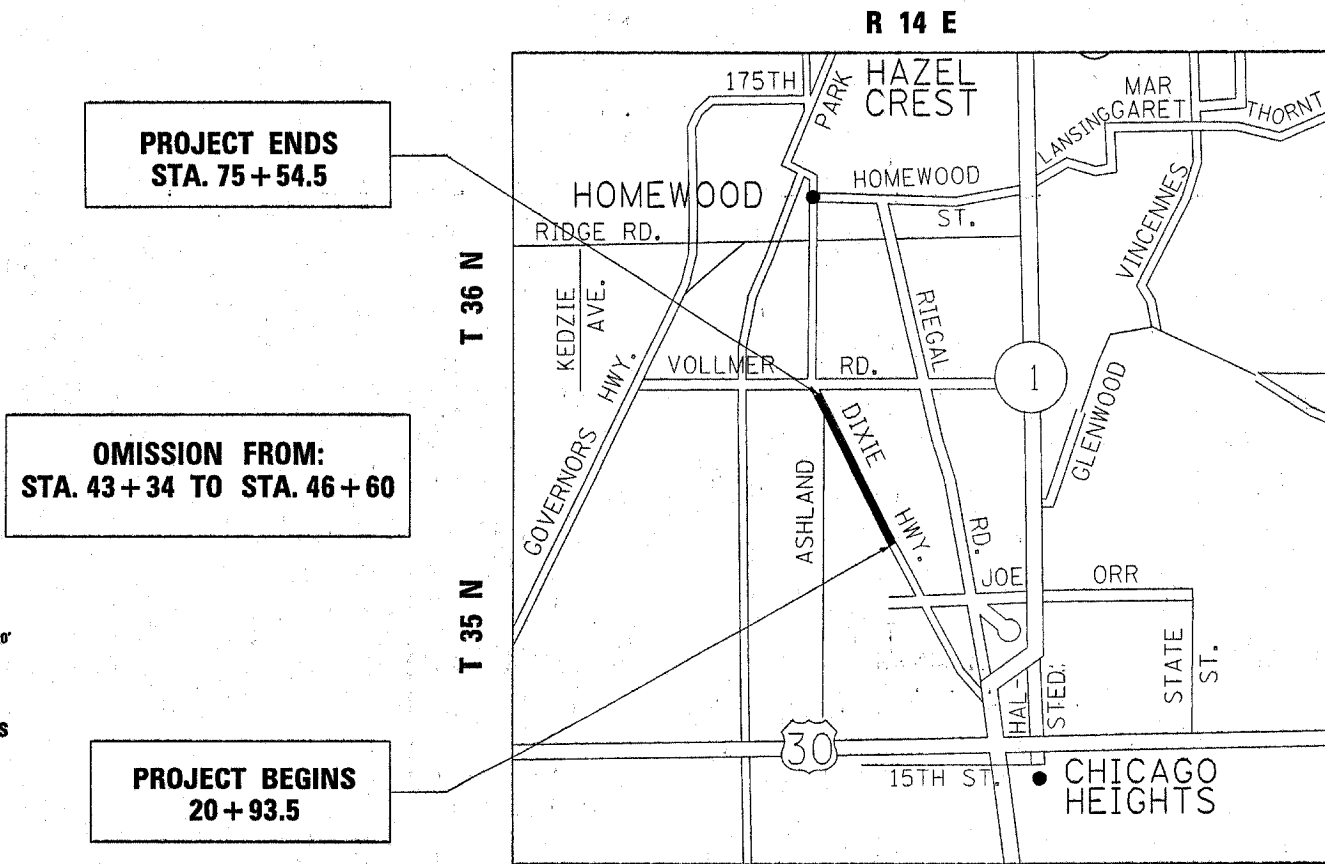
R 14 E

PROJECT ENDS
STA. 75 + 54.5

OMISSION FROM:
STA. 43 + 34 TO STA. 46 + 60

PROJECT BEGINS
20 + 93.5

T 36 N

T 35 N

0'

s

175TH
PARK
HAZEL CREST
MAR GARET
LANSING
THORNT
HOMEWOOD
HOMEWOOD ST.
RIDGE RD.
VINCENNES
KEDZIE AVE.
RIEGAL
VOLLMER RD.
1
HWY.
GOVERNORS
DIXIE HWY.
GLENWOOD
ASHLAND
RD.
JOE ORR
STATE ST.
HAL- STED.
30
15TH ST.
CHICAGO HEIGHTS